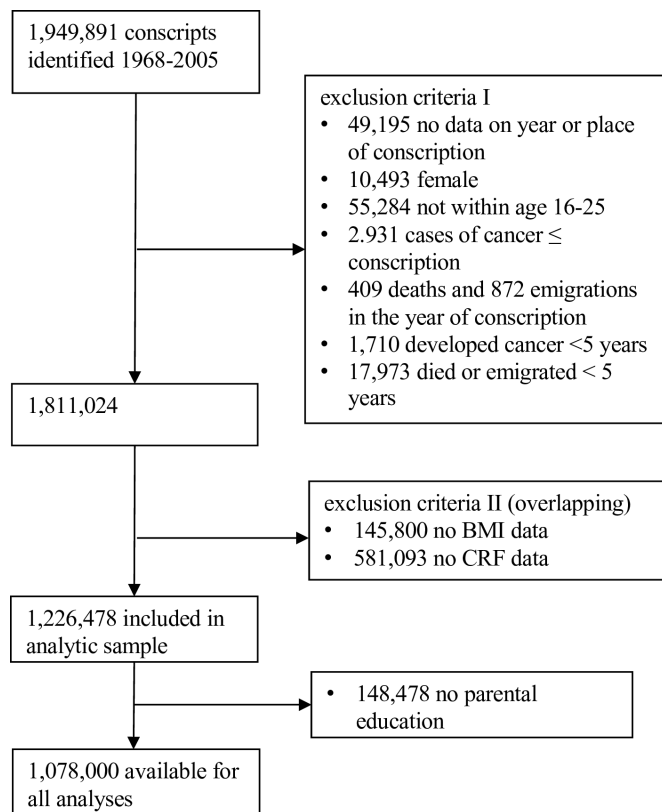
1,949,891 conscripts identified 1968-2005

exclusion criteria I
• 49,195 no data on year or place of conscription
• 10,493 female
• 55,284 not within age 16-25
• 2.931 cases of cancer ≤ conscription
• 409 deaths and 872 emigrations in the year of conscription
• 1,710 developed cancer <5 years
• 17,973 died or emigrated < 5 years

1,811,024

exclusion criteria II (overlapping)
• 145,800 no BMI data
• 581,093 no CRF data

1,226,478 included in analytic sample

• 148,478 no parental education

1,078,000 available for all analyses